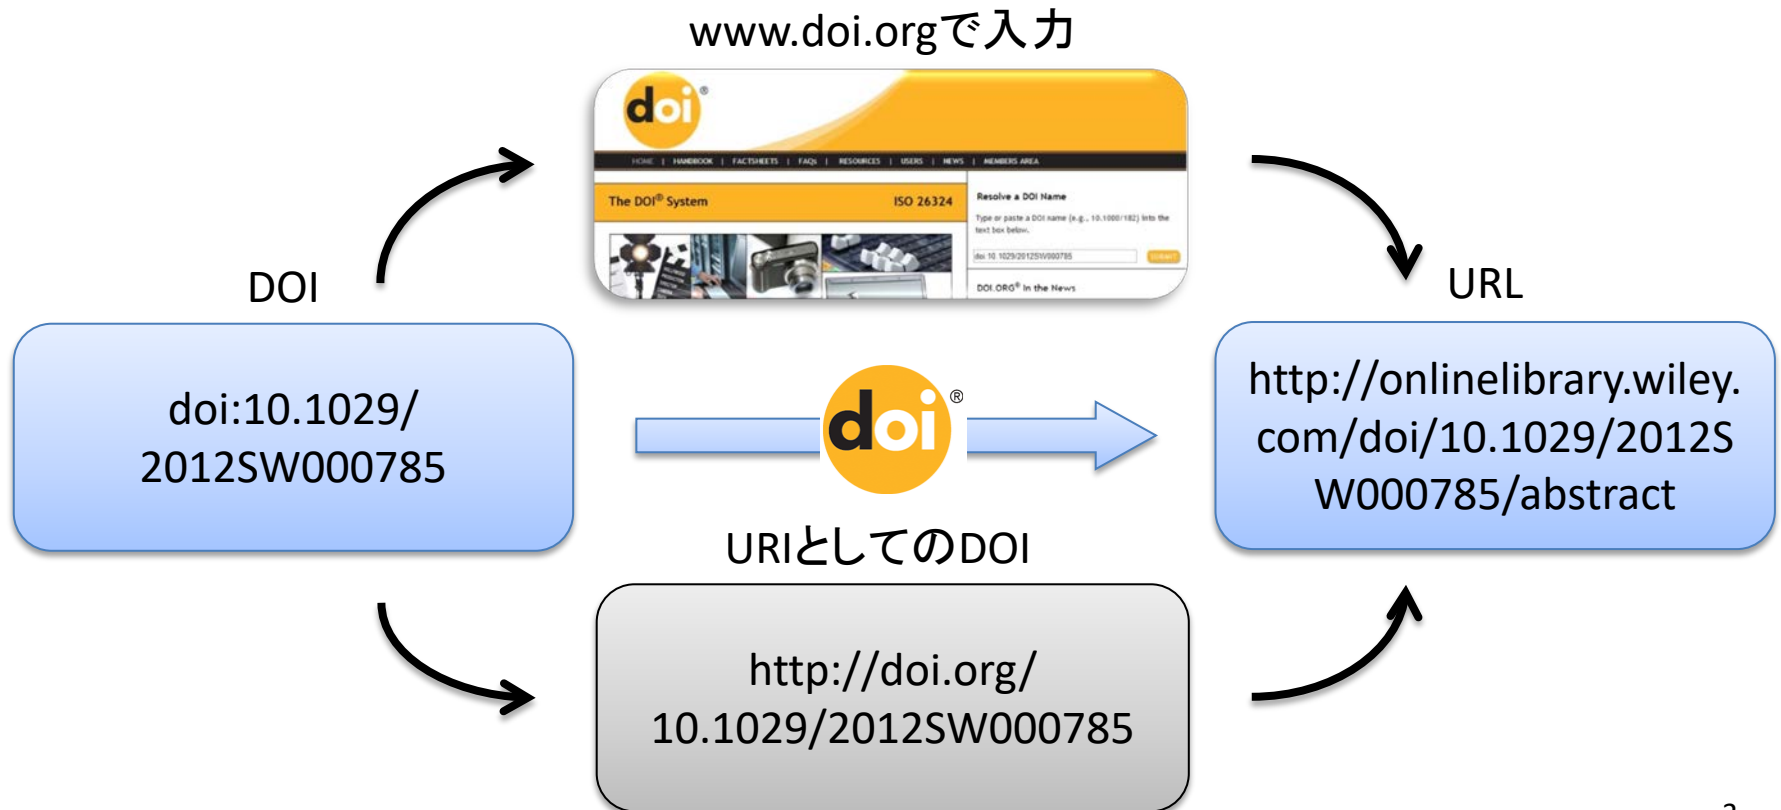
www.doi.orgで入力

doi®

HOME | HANDBOOK | FACTSHEETS | FAQs | RESOURCES | USERS | NEWS | MEMBERS AREA

The DOI® System ISO 26324

Resolve a DOI Name

Type or paste a DOI name (e.g., 10.1000/182) into the text box below.

doi 10.1029/2012SW000785

SUBMIT

DOI.ORG® in the News

DOI

doi:10.1029/ 2012SW000785

doi®

URL

http://onlinelibrary.wiley.com/doi/10.1029/2012SW000785/abstract

URIとしてのDOI

http://doi.org/ 10.1029/2012SW000785